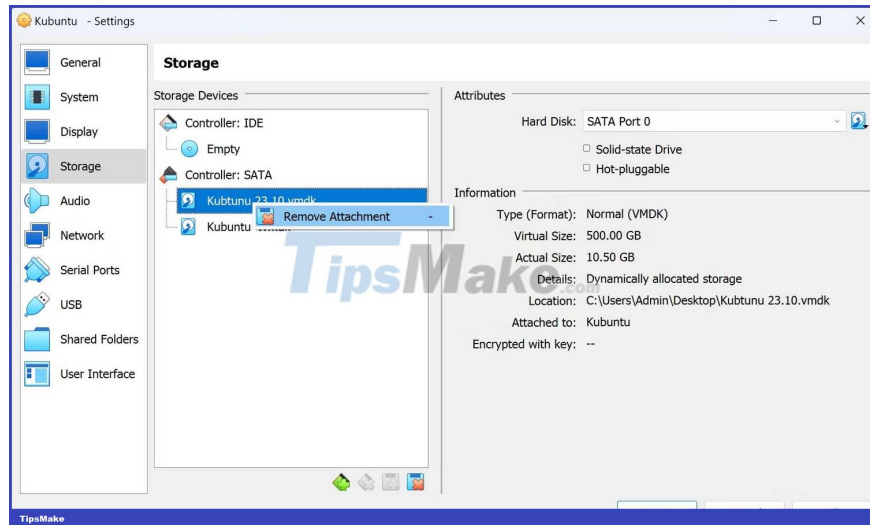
Kubuntu - Settings

General
System
Display
Storage
Audio
Network
Serial Ports
USB
Shared Folders
User Interface

Storage

Storage Devices
Controller: IDE
Empty
Controller: SATA
Kubtunu 23.10.vmdk
Kubuntu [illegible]
Remove Attachment -

Attributes
Hard Disk: SATA Port 0
Solid-state Drive
Hot-pluggable

Information
Type (Format): Normal (VMDK)
Virtual Size: 500.00 GB
Actual Size: 10.50 GB
Details: Dynamically allocated storage
Location: C:\Users\Admin\Desktop\Kubtunu 23.10.vmdk
Attached to: Kubuntu
Encrypted with key: --

TipsMake.com

TipsMake